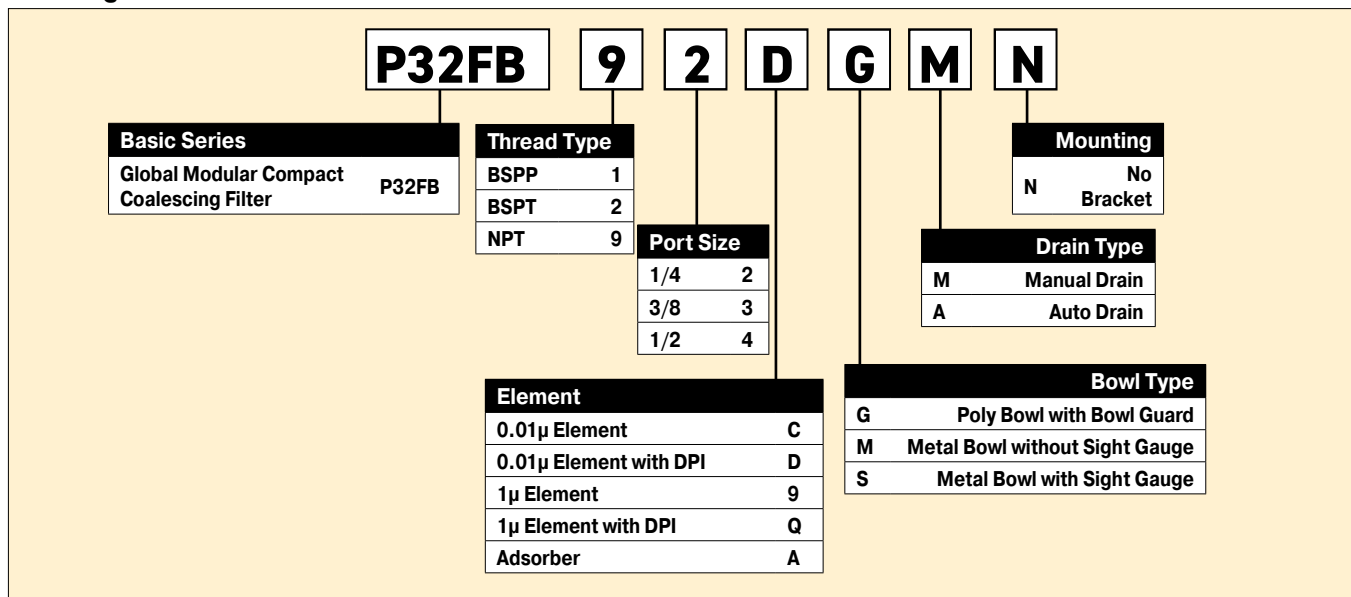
P32FB 9 2 D G M N

| Basic Series | |
|---|---|
| Global Modular Compact Coalescing Filter | P32FB |

| Thread Type | |
|---|---|
| BSPP | 1 |
| BSPT | 2 |
| NPT | 9 |

| Port Size | |
|---|---|
| 1/4 | 2 |
| 3/8 | 3 |
| 1/2 | 4 |

| Element | |
|---|---|
| 0.01µ Element | C |
| 0.01µ Element with DPI | D |
| 1µ Element | 9 |
| 1µ Element with DPI | Q |
| Adsorber | A |

| | Bowl Type |
|---|---|
| G | Poly Bowl with Bowl Guard |
| M | Metal Bowl without Sight Gauge |
| S | Metal Bowl with Sight Gauge |

| | Drain Type |
|---|---|
| M | Manual Drain |
| A | Auto Drain |

| | Mounting |
|---|---|
| N | No Bracket |